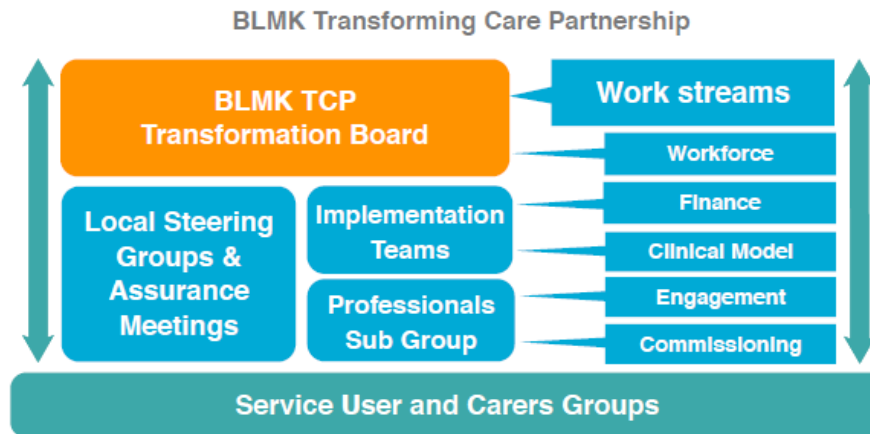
BLMK Transforming Care Partnership

BLMK TCP Transformation Board

Work streams

Workforce

Finance

Clinical Model

Engagement

Commissioning

Local Steering Groups & Assurance Meetings

Implementation Teams

Professionals Sub Group

Service User and Carers Groups